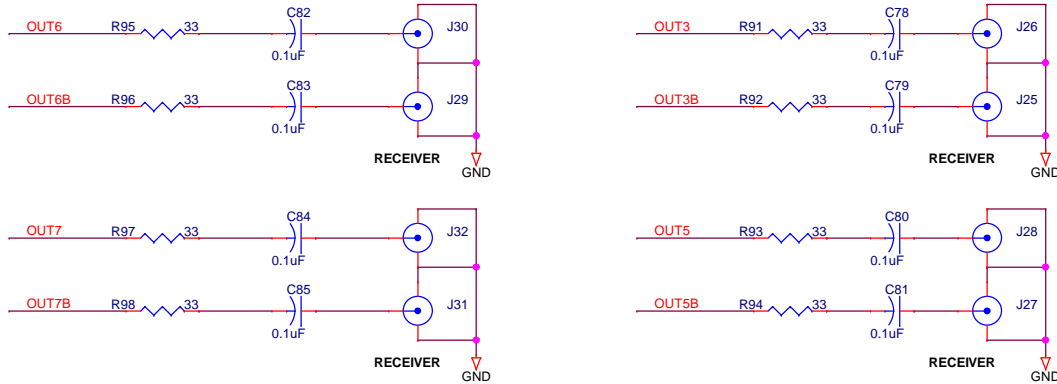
OUT6 R95 33 C82 0.1uF J30

OUT6B R96 33 C83 0.1uF J29

RECEIVER

GND

OUT3 R91 33 C78 0.1uF J26

OUT3B R92 33 C79 0.1uF J25

RECEIVER

GND

OUT7 R97 33 C84 0.1uF J32

OUT7B R98 33 C85 0.1uF J31

RECEIVER

GND

OUT5 R93 33 C80 0.1uF J28

OUT5B R94 33 C81 0.1uF J27

RECEIVER

GND